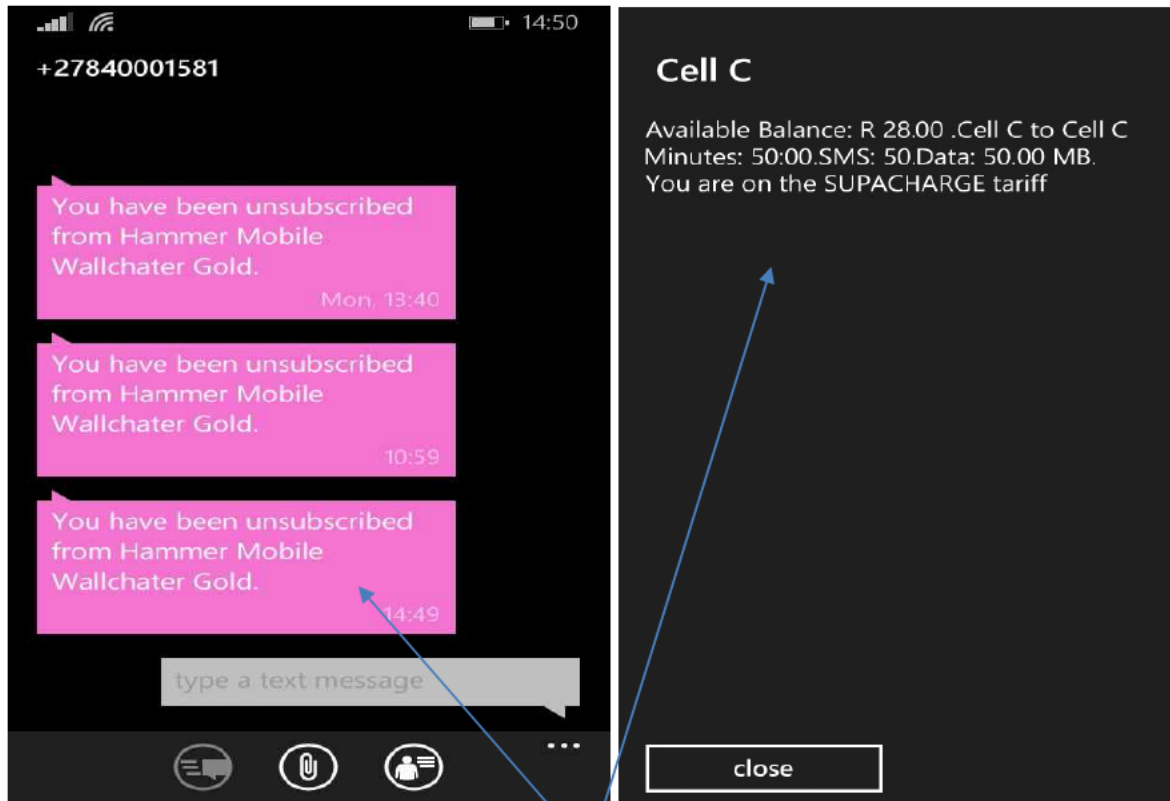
14:50

+27840001581

You have been unsubscribed from Hammer Mobile Wallchater Gold.

Mon, 13:40

You have been unsubscribed from Hammer Mobile Wallchater Gold.

10:59

You have been unsubscribed from Hammer Mobile Wallchater Gold.

14:49

type a text message

...

Cell C

Available Balance: R 28.00 .Cell C to Cell C Minutes: 50:00.SMS: 50.Data: 50.00 MB. You are on the SUPACHARGE tariff

close